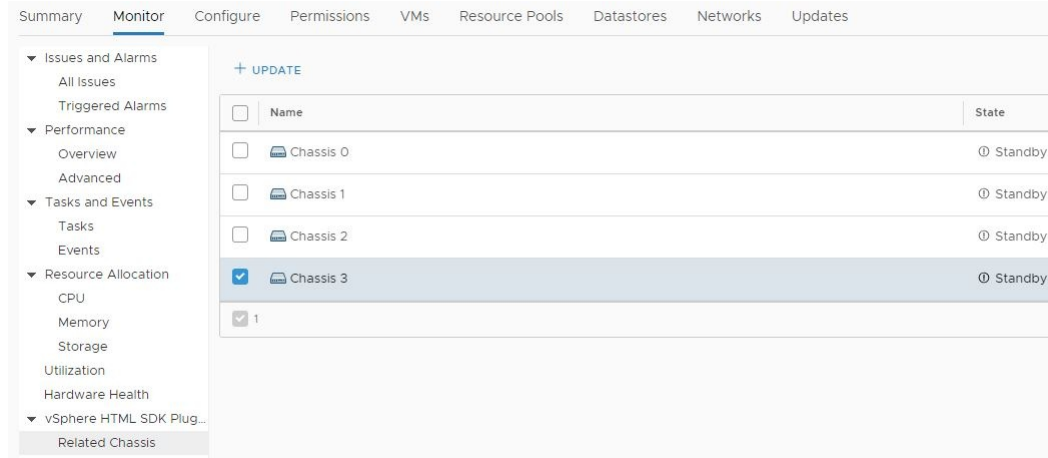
Summary Monitor Configure Permissions VMs Resource Pools Datastores Networks Updates

Issues and Alarms
All Issues
Triggered Alarms
Performance
Overview
Advanced
Tasks and Events
Tasks
Events
Resource Allocation
CPU
Memory
Storage
Utilization
Hardware Health
vSphere HTML SDK Plug...
Related Chassis

+ UPDATE

| Name | State |
|---|---|
| Chassis 0 | Standby |
| Chassis 1 | Standby |
| Chassis 2 | Standby |
| Chassis 3 | Standby |

1